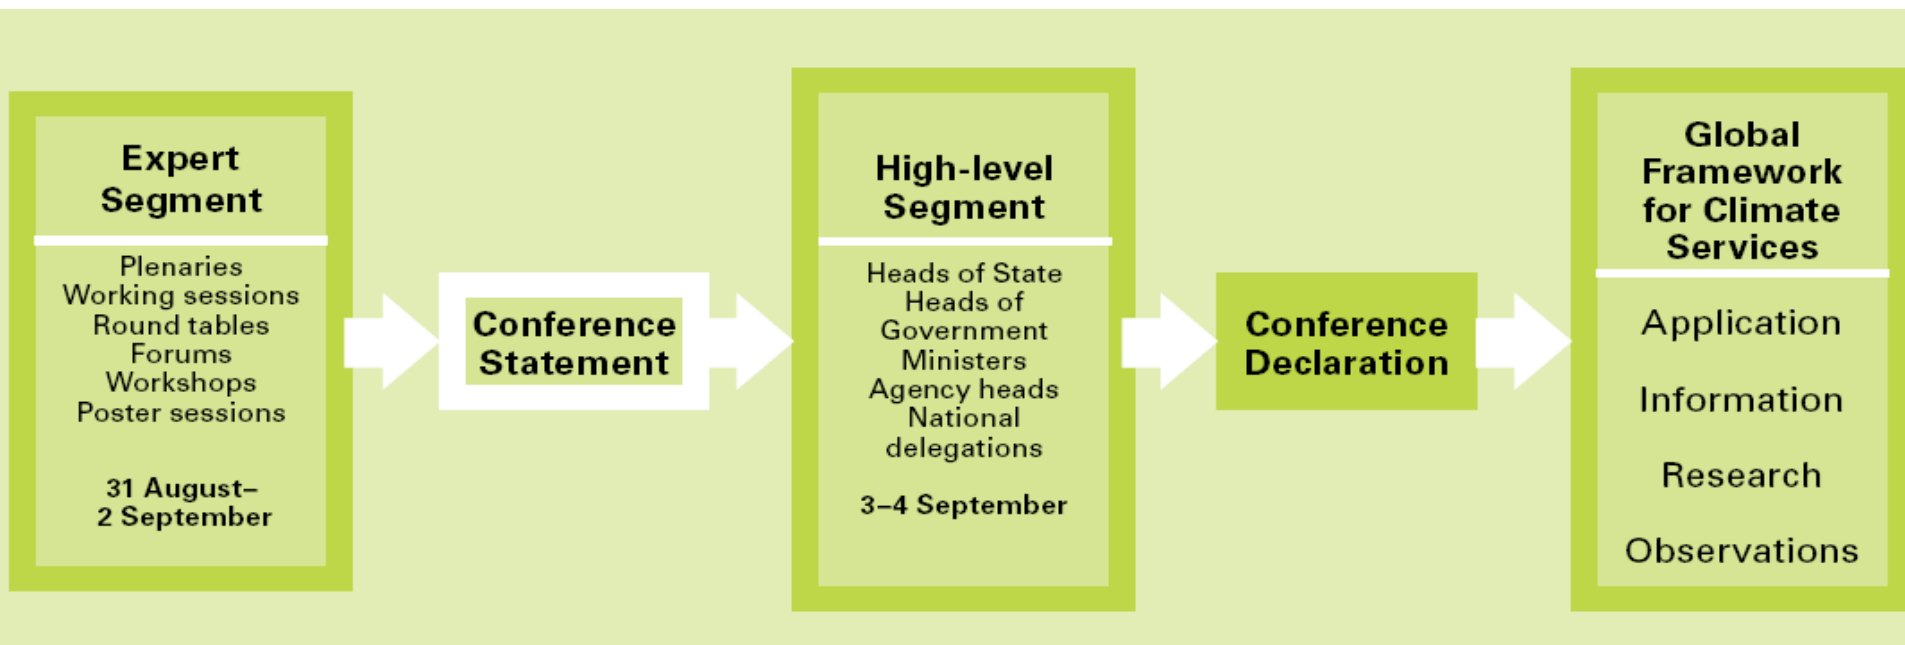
Expert Segment

Plenaries
Working sessions
Round tables
Forums
Workshops
Poster sessions

31 August–
2 September

Conference Statement

High-level Segment

Heads of State
Heads of Government
Ministers
Agency heads
National delegations

3–4 September

Conference Declaration

Global Framework for Climate Services

Application

Information

Research

Observations